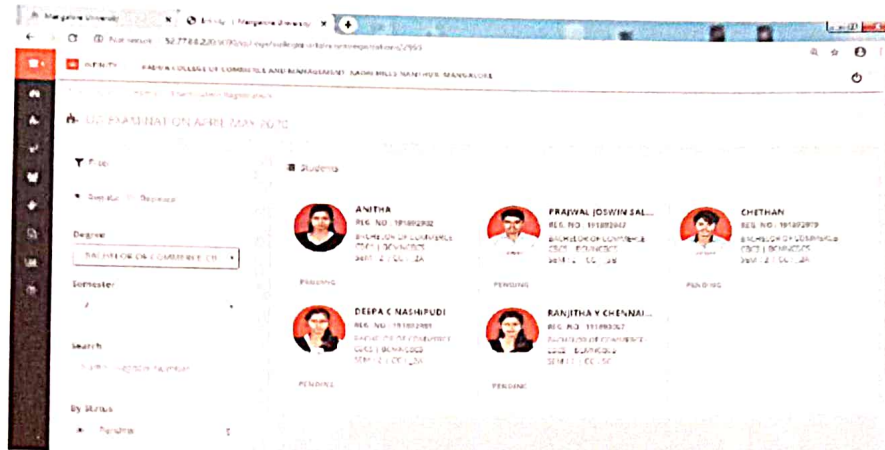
Mangalore University
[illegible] | Mangalore University
Not secure | 52.77.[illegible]
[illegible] COLLEGE OF COMMERCE AND MANAGEMENT, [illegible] HILLS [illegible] MANGALORE
UG EXAMINATION APRIL MAY 2020
Filter
Students
Degree
BACHELOR OF COMMERCE (C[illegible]
Semester
2
Search
By Status
Pending
ANITHA
REG. NO.: 191892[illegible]
BACHELOR OF COMMERCE
CBCS | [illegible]
SEM : 2 | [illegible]
PENDING
PRAJWAL JOSWIN SAL...
REG. NO.: 191892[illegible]
BACHELOR OF COMMERCE
CBCS | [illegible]
SEM : 2 | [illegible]
PENDING
CHETHAN
REG. NO.: 191892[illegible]
BACHELOR OF COMMERCE
CBCS | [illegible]
SEM : 2 | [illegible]
PENDING
DEEPA C NASHIPUDI
REG. NO.: 191892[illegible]
BACHELOR OF COMMERCE
CBCS | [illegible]
SEM : 2 | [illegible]
PENDING
RANJITHA Y CHENNAI...
REG. NO.: 191892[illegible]
BACHELOR OF COMMERCE
CBCS | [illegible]
SEM : 2 | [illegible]
PENDING